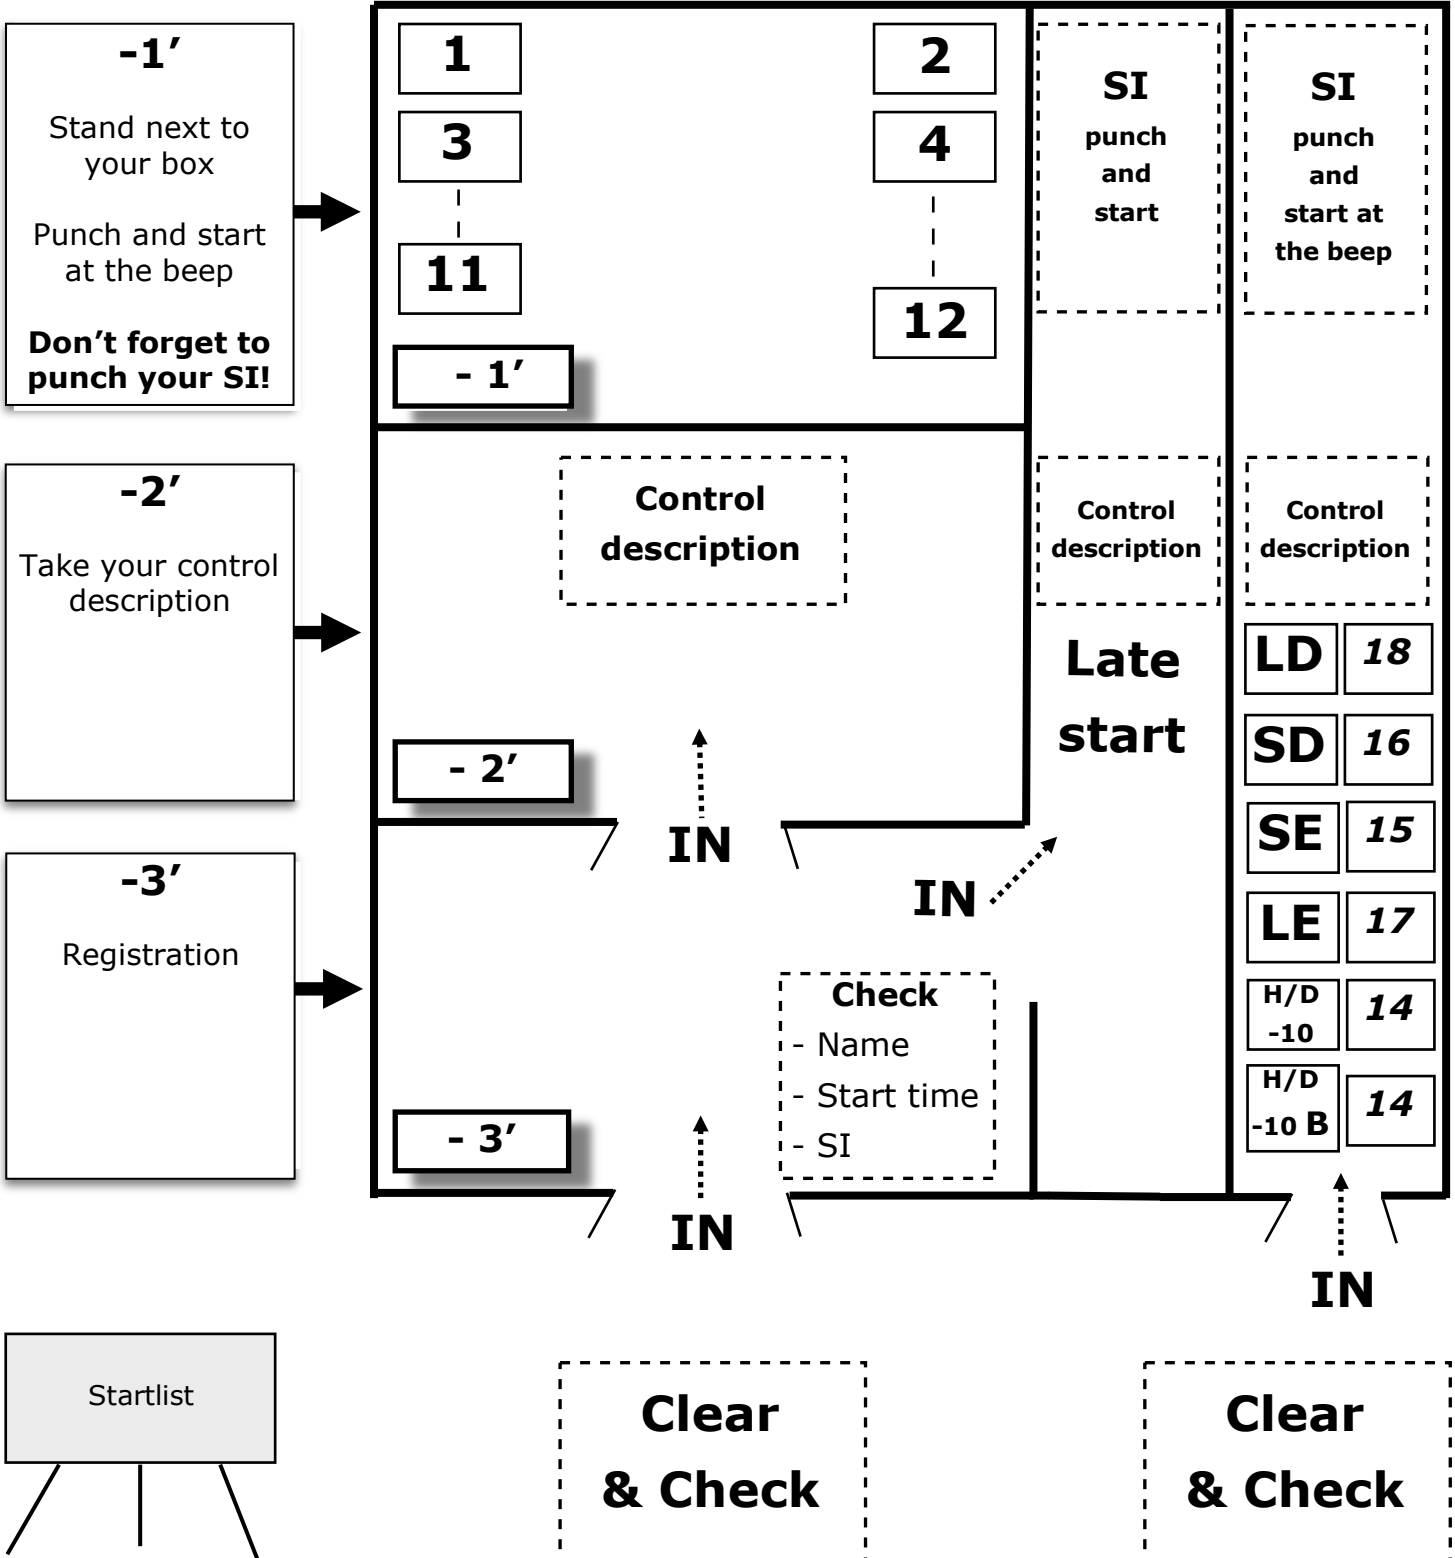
-1’

Stand next to your box

Punch and start at the beep

**Don’t forget to punch your SI!**

1

2

3

4

11

12

- 1’

SI punch and start

SI punch and start at the beep

-2’

Take your control description

Control description

Control description

Control description

Late start

| LD | 18 |
|---|---|
| SD | 16 |
| SE | 15 |
| LE | 17 |
| H/D -10 | 14 |
| H/D -10 B | 14 |

- 2’

IN

IN

-3’

Registration

Check
- Name
- Start time
- SI

- 3’

IN

IN

Startlist

Clear & Check

Clear & Check